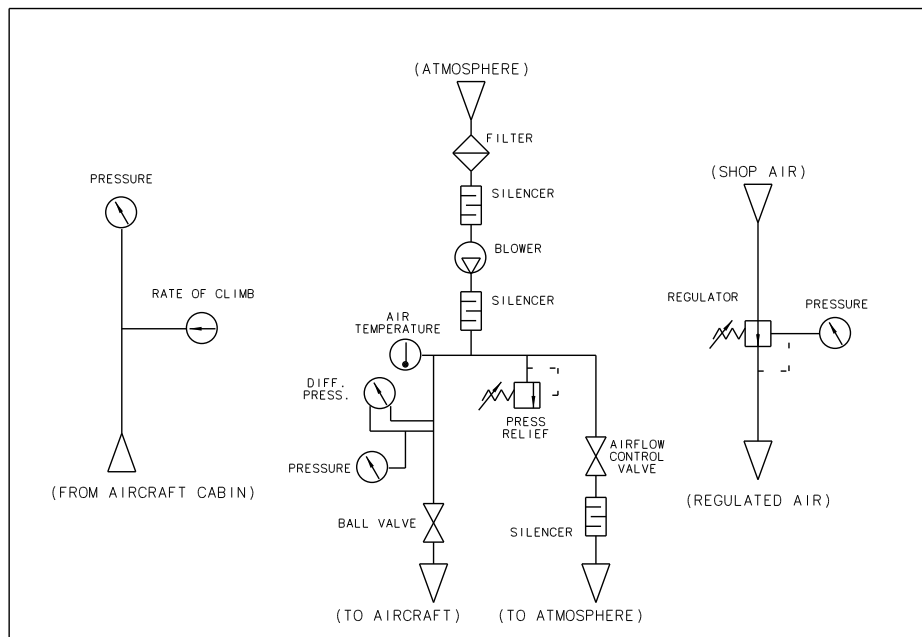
PRESSURE

RATE OF CLIMB

(FROM AIRCRAFT CABIN)

(ATMOSPHERE)

FILTER

SILENCER

BLOWER

SILENCER

AIR TEMPERATURE

DIFF. PRESS.

PRESSURE

PRESS RELIEF

AIRFLOW CONTROL VALVE

SILENCER

BALL VALVE

(TO AIRCRAFT)

(TO ATMOSPHERE)

(SHOP AIR)

REGULATOR

PRESSURE

(REGULATED AIR)